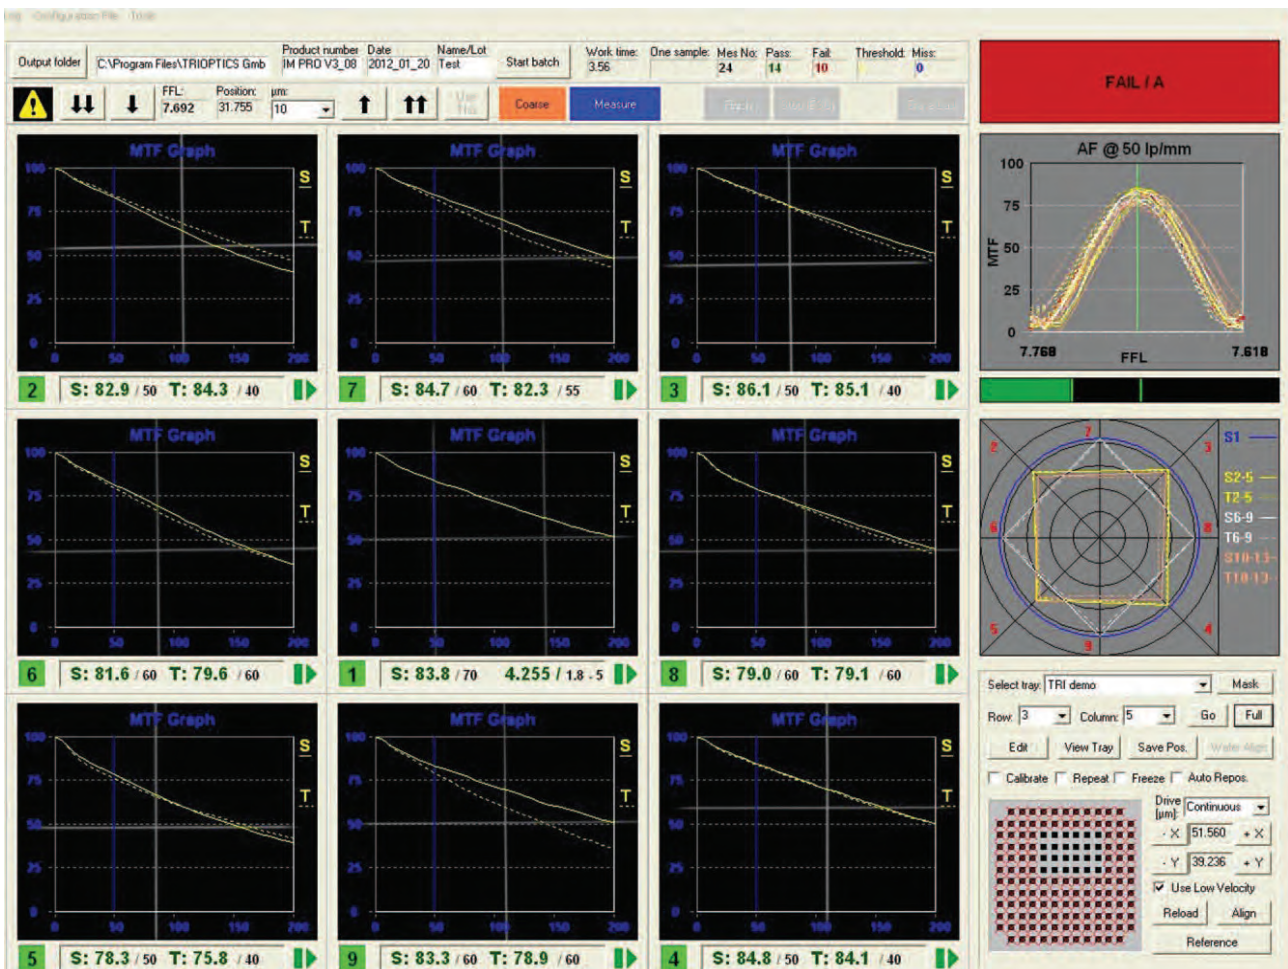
Log Configuration File Tools

Output folder C:\Program Files\TRIOPTICS Gmb Product number IM PRO V3_08 Date 2012_01_20 Name/Lot Test Start batch Work time: 3.56 One sample: Mes No: 24 Pass: 14 Fail: 10 Threshold: Miss: 0

FAIL / A

FFL: 7.692 Position: 31.755 µm: 10 Use This Coarse Measure Finish Next Tray Stop Batch

MTF Graph S T 100 75 50 25 0 0 50 100 150 200
2 S: 82.9 / 50 T: 84.3 / 40

MTF Graph S T 100 75 50 25 0 0 50 100 150 200
7 S: 84.7 / 60 T: 82.3 / 55

MTF Graph S T 100 75 50 25 0 0 50 100 150 200
3 S: 86.1 / 50 T: 85.1 / 40

AF @ 50 lp/mm
100 75 50 25 0
MTF
7.768 FFL 7.618

MTF Graph S T 100 75 50 25 0 0 50 100 150 200
6 S: 81.6 / 60 T: 79.6 / 60

MTF Graph S T 100 75 50 25 0 0 50 100 150 200
1 S: 83.8 / 70 4.255 / 1.8 - 5

MTF Graph S T 100 75 50 25 0 0 50 100 150 200
8 S: 79.0 / 60 T: 79.1 / 60

2 7 3 6 8 5 9 4
S1 S2-5 T2-5 S6-9 T6-9 S10-13 T10-13

Select tray: TRI demo Mask
Row: 3 Column: 5 Go Full
Edit View Tray Save Pos. Wafer Align
Calibrate Repeat Freeze Auto Repos.
Drive [µm]: Continuous
- X 51.560 + X
- Y 39.236 + Y
Use Low Velocity
Reload Align
Reference

MTF Graph S T 100 75 50 25 0 0 50 100 150 200
5 S: 78.3 / 50 T: 75.8 / 40

MTF Graph S T 100 75 50 25 0 0 50 100 150 200
9 S: 83.3 / 60 T: 78.9 / 60

MTF Graph S T 100 75 50 25 0 0 50 100 150 200
4 S: 84.8 / 50 T: 84.1 / 40